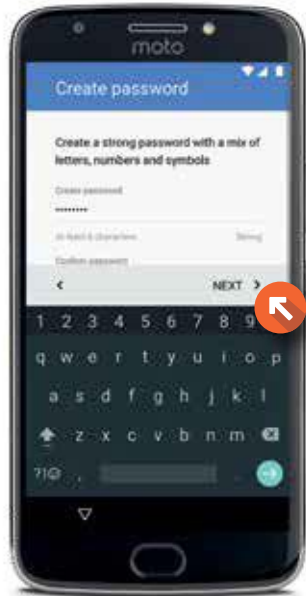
moto

Create password

Create a strong password with a mix of letters, numbers and symbols

Create password
••••••••
At least 6 characters Strong
Confirm password

<
NEXT >

1 2 3 4 5 6 7 8 9 0
q w e r t y u i o p
a s d f g h j k l
z x c v b n m
?1☺ ,